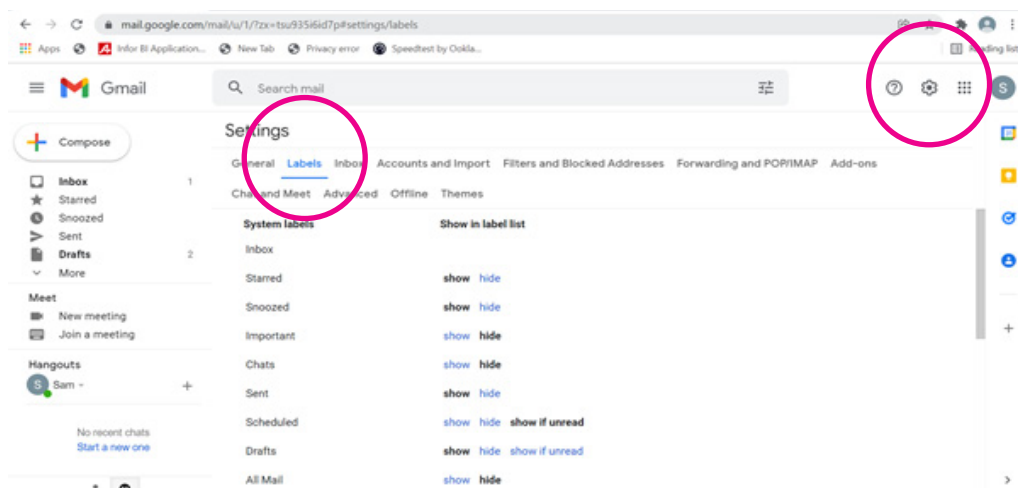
mail.google.com/mail/u/1/?zx=tsu935i6id7p#settings/labels

Apps Infor BI Application... New Tab Privacy error Speedtest by Ookla... Reading list

Gmail

Search mail

S

Compose

Inbox 1
Starred
Snoozed
Sent
Drafts 2
More

Meet
New meeting
Join a meeting

Hangouts
Sam

No recent chats
Start a new one

Settings

General Labels Inbox Accounts and Import Filters and Blocked Addresses Forwarding and POP/IMAP Add-ons
Chat and Meet Advanced Offline Themes

| System labels | Show in label list |
|---|---|
| Inbox | |
| Starred | show hide |
| Snoozed | show hide |
| Important | show hide |
| Chats | show hide |
| Sent | show hide |
| Scheduled | show hide show if unread |
| Drafts | show hide show if unread |
| All Mail | show hide |